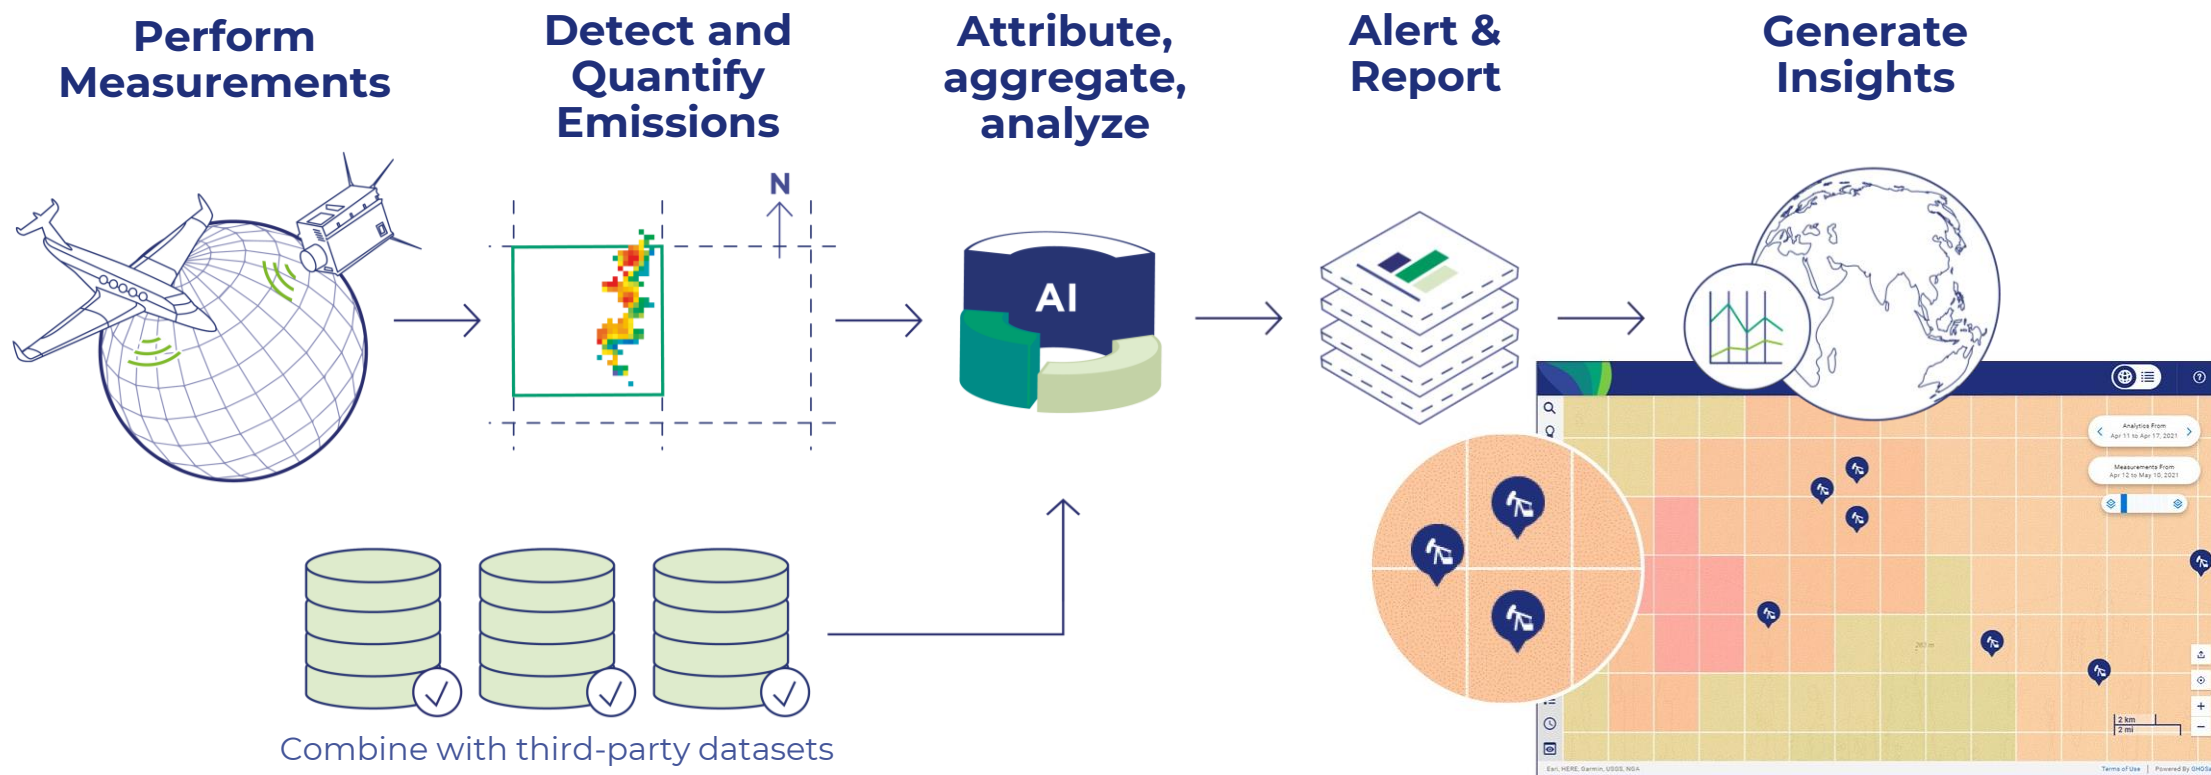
Perform Measurements

Detect and Quantify Emissions

N

Attribute, aggregate, analyze

AI

Alert & Report

Generate Insights

Analytics From
Apr 11 to Apr 17, 2021

Measurements From
Apr 12 to May 10, 2021

2 km
2 mi

Esri, HERE, Garmin, USGS, NGA

Terms of Use | Powered By GHGSat

Combine with third-party datasets